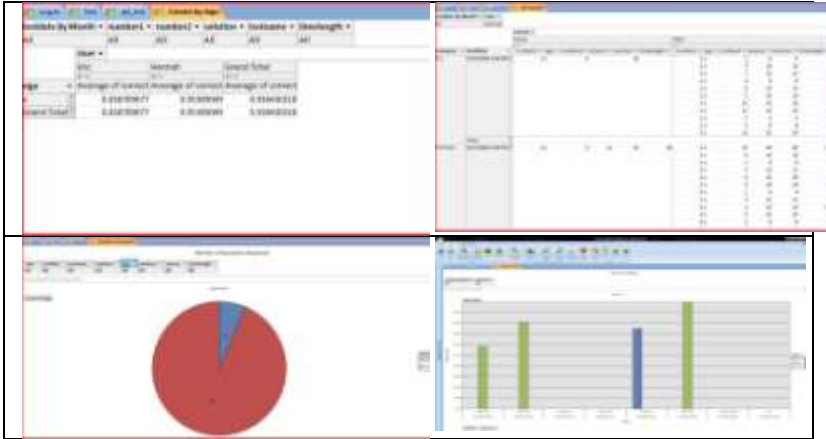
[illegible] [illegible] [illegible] Correct By Age

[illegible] By Month ▾ Number1 ▾ Number2 ▾ Solution ▾ Username ▾ Timelength ▾

All All All All All All

User ▾

| | abc | Hannah | Grand Total |
|---|---|---|---|
| Age ▾ | Average of correct | Average of correct | Average of correct |
| | 0.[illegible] | 0.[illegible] | 0.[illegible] |
| Grand Total | 0.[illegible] | 0.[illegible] | 0.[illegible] |

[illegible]

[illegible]